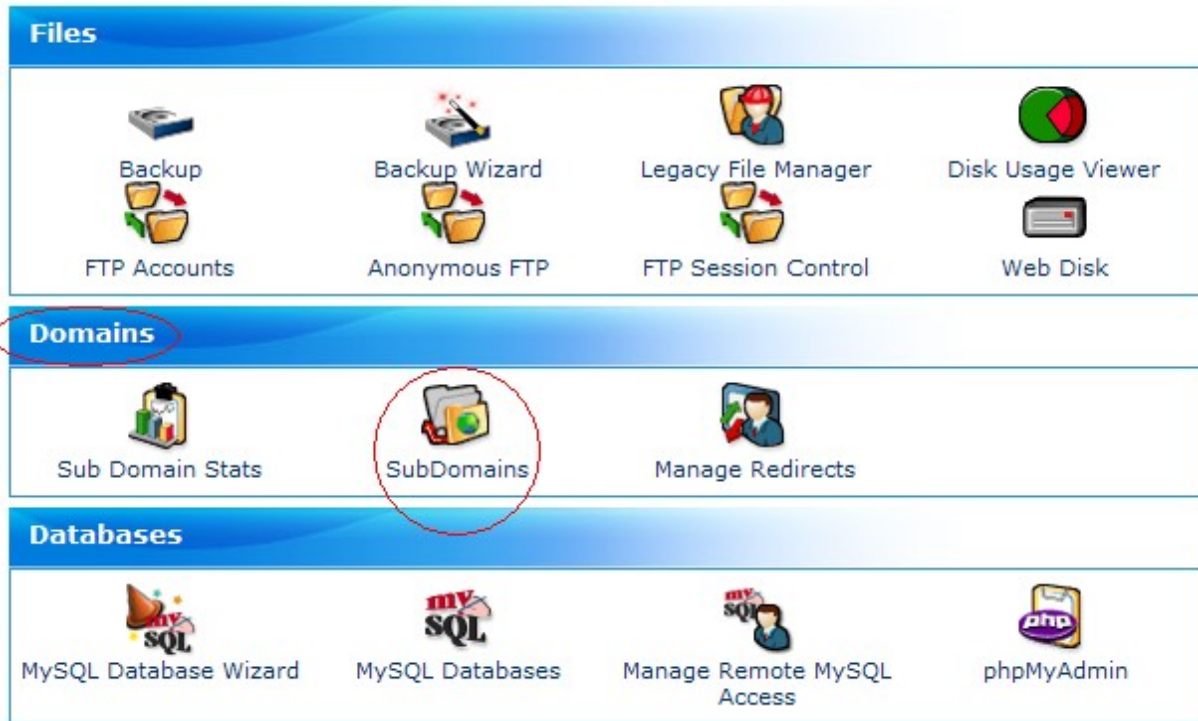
Files

Backup
Backup Wizard
Legacy File Manager
Disk Usage Viewer
FTP Accounts
Anonymous FTP
FTP Session Control
Web Disk

Domains

Sub Domain Stats
SubDomains
Manage Redirects

Databases

my SQL
MySQL Database Wizard
my SQL
MySQL Databases
my SQL
Manage Remote MySQL Access
php
phpMyAdmin